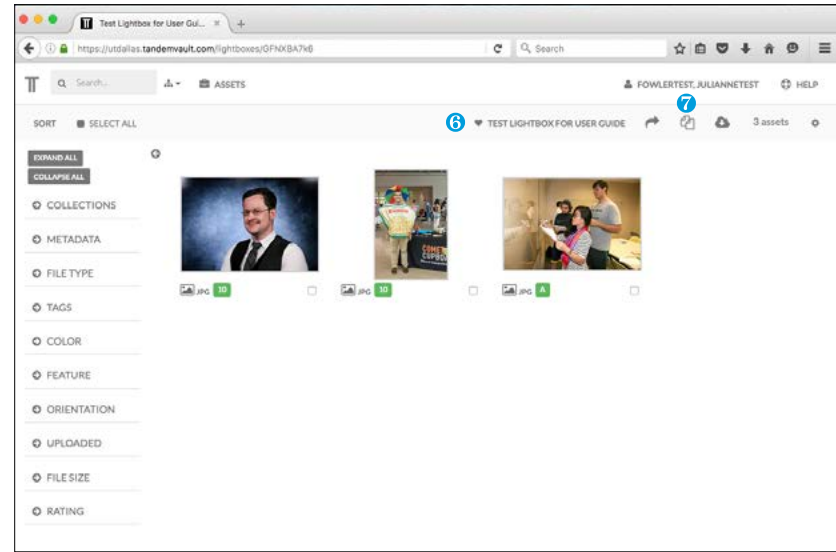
Test Lightbox for User Gui... ×

https://utdallas.tandemvault.com/lightboxes/GFNXBA7kB

Search

Search...

ASSETS

FOWLERTEST, JULIANNETEST

HELP

SORT

SELECT ALL

6

TEST LIGHTBOX FOR USER GUIDE

7

3 assets

EXPAND ALL

COLLAPSE ALL

COLLECTIONS

METADATA

FILE TYPE

TAGS

COLOR

FEATURE

ORIENTATION

UPLOADED

FILE SIZE

RATING

JPG 10

JPG 10

JPG A